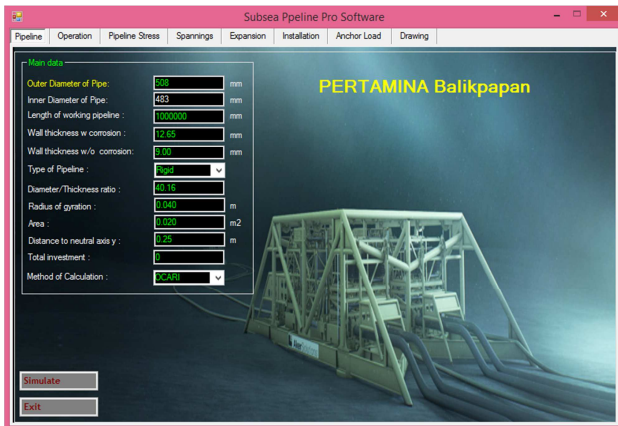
Subsea Ppeline Pro Software

Pipeline | Operation | Pipeline Stress | Spannings | Expansion | Installation | Anchor Load | Drawing

Main data

| | | |
|---|---|---|
| Outer Diameter of Pipe: | 508 | mm |
| Inner Diameter of Pipe: | 483 | mm |
| Length of working pipeline : | 1000000 | mm |
| Wall thickness w corrosion : | 12.65 | mm |
| Wall thickness w/o corrosion: | 9.00 | mm |
| Type of Pipeline : | Rigid | |
| Diameter/Thickness ratio : | 40.16 | |
| Radius of gyration : | 0.040 | m |
| Area : | 0.020 | m2 |
| Distance to neutral axis y : | 0.25 | m |
| Total investment : | 0 | |
| Method of Calculation : | OCARI | |

PERTAMINA Balikpapan

Simulate

Exit